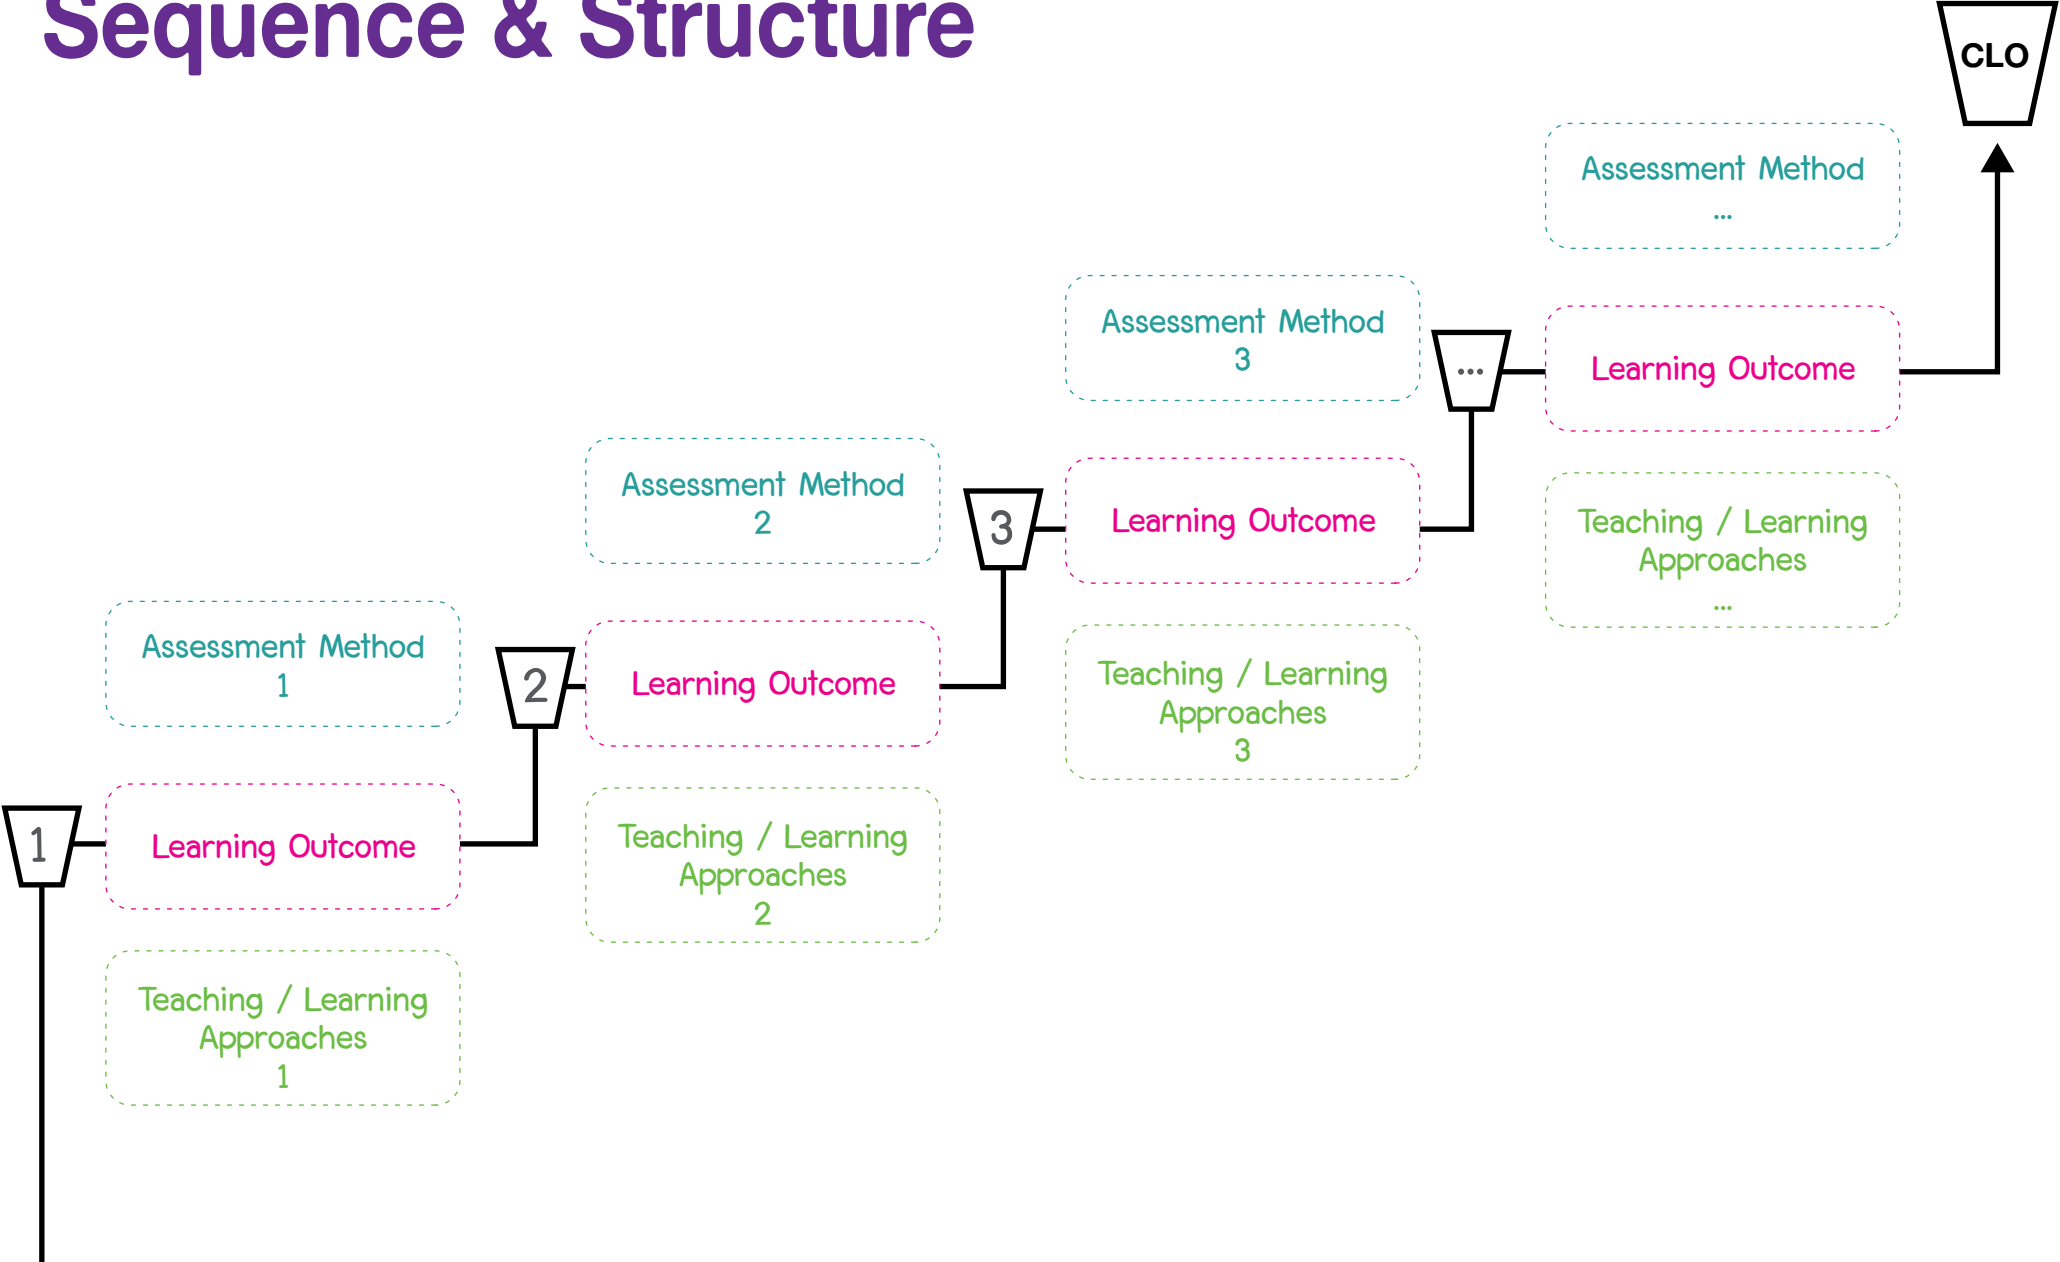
Sequence & Structure

CLO

Assessment Method
...

Assessment Method
3

...

Learning Outcome

Assessment Method
2

3

Learning Outcome

Teaching / Learning Approaches
...

Assessment Method
1

2

Learning Outcome

Teaching / Learning Approaches
3

1

Learning Outcome

Teaching / Learning Approaches
2

Teaching / Learning Approaches
1